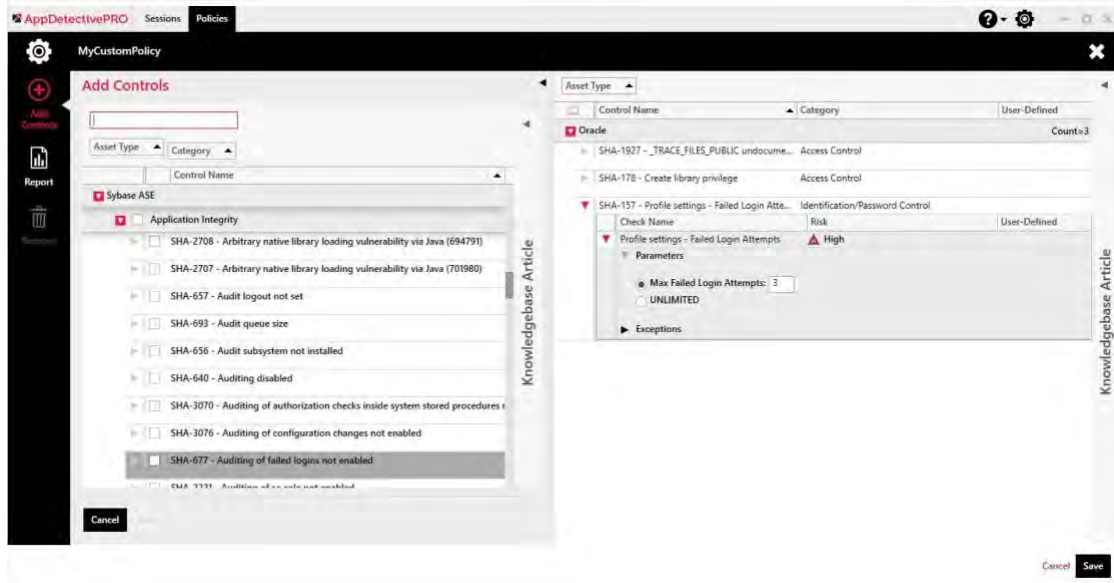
AppDetectivePRO Sessions Policies

MyCustomPolicy

Add Controls

Report

Remove

Add Controls

Asset Type Category

Control Name

Sybase ASE

Application Integrity

SHA-2708 - Arbitrary native library loading vulnerability via Java (694791)

SHA-2707 - Arbitrary native library loading vulnerability via Java (701980)

SHA-657 - Audit logout not set

SHA-693 - Audit queue size

SHA-656 - Audit subsystem not installed

SHA-640 - Auditing disabled

SHA-3070 - Auditing of authorization checks inside system stored procedures

SHA-3076 - Auditing of configuration changes not enabled

SHA-677 - Auditing of failed logins not enabled

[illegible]

Cancel

Knowledgebase Article

Asset Type

| Control Name | Category | User-Defined |
|---|---|---|
| Oracle | | Count=3 |
| SHA-1927 - _TRACE_FILES_PUBLIC undocume... | Access Control | |
| SHA-178 - Create library privilege | Access Control | |
| SHA-157 - Profile settings - Failed Login Atte... | Identification/Password Control | |

| Check Name | Risk | User-Defined |
|---|---|---|
| Profile settings - Failed Login Attempts | High | |

Parameters

Max Failed Login Attempts: 3

UNLIMITED

Exceptions

Knowledgebase Article

Cancel Save